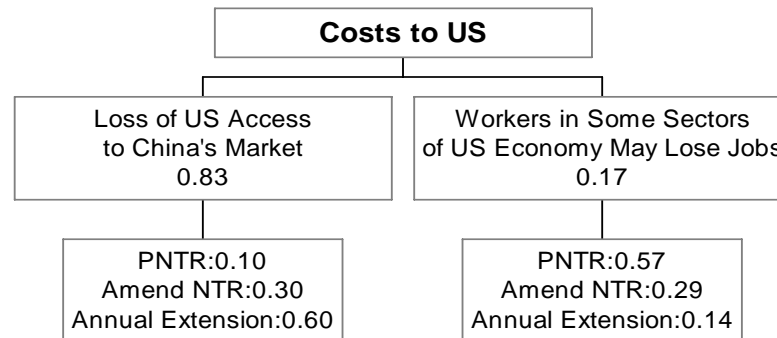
Costs to US

Loss of US Access to China's Market 0.83

Workers in Some Sectors of US Economy May Lose Jobs 0.17

PNTR:0.10
Amend NTR:0.30
Annual Extension:0.60

PNTR:0.57
Amend NTR:0.29
Annual Extension:0.14